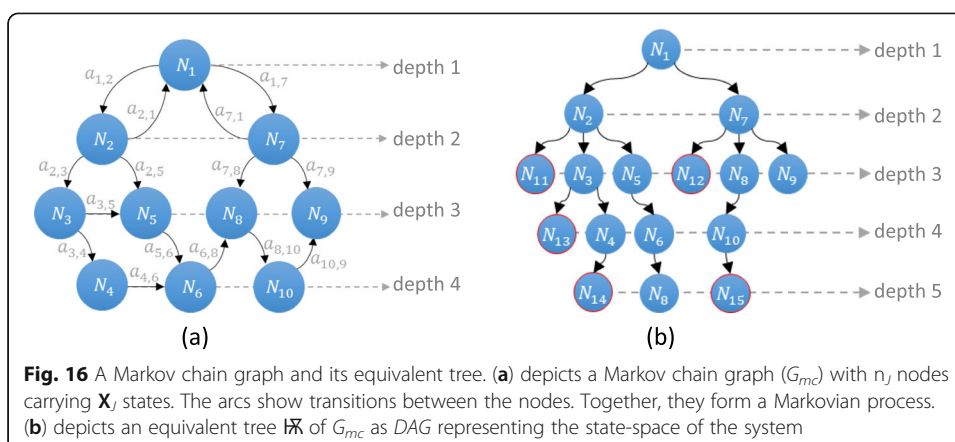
$N_1$ depth 1
$a_{1,2}$ $a_{2,1}$ $a_{1,7}$ $a_{7,1}$
$N_2$ $N_7$ depth 2
$a_{2,3}$ $a_{2,5}$ $a_{7,8}$ $a_{7,9}$
$N_3$ $a_{3,5}$ $N_5$ $N_8$ $N_9$ depth 3
$a_{3,4}$ $a_{5,6}$ $a_{6,8}$ $a_{8,10}$ $a_{10,9}$
$N_4$ $a_{4,6}$ $N_6$ $N_{10}$ depth 4
(a)

$N_1$ depth 1
$N_2$ $N_7$ depth 2
$N_{11}$ $N_3$ $N_5$ $N_{12}$ $N_8$ $N_9$ depth 3
$N_{13}$ $N_4$ $N_6$ $N_{10}$ depth 4
$N_{14}$ $N_8$ $N_{15}$ depth 5
(b)

**Fig. 16** A Markov chain graph and its equivalent tree. (**a**) depicts a Markov chain graph ($G_{mc}$) with $n_J$ nodes carrying $\mathbf{X}_J$ states. The arcs show transitions between the nodes. Together, they form a Markovian process. (**b**) depicts an equivalent tree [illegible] of $G_{mc}$ as *DAG* representing the state-space of the system